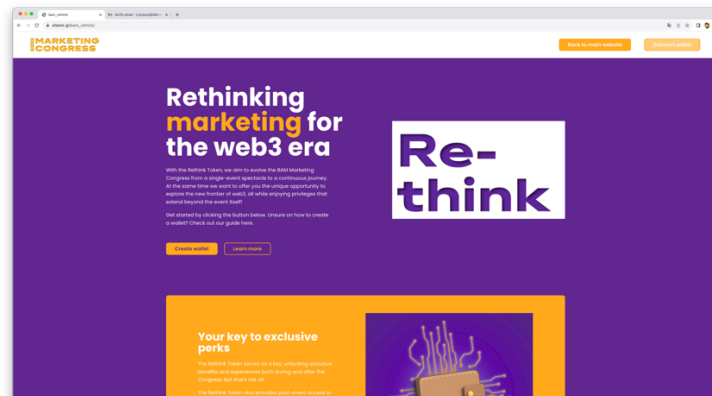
bam_rethink
Re: Verify email - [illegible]

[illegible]/bam_rethink

MARKETING CONGRESS

Back to main website

Connect wallet

Rethinking marketing for the web3 era

With the Rethink Token, we aim to evolve the BAM Marketing Congress from a single-event spectacle to a continuous journey. At the same time we want to offer you the unique opportunity to explore the new frontier of web3, all while enjoying privileges that extend beyond the event itself!

Get started by clicking the button below. Unsure on how to create a wallet? Check out our guide here.

Create wallet

Learn more

Re-think

Your key to exclusive perks

The Rethink Token serves as a key, unlocking exclusive benefits and experiences both during and after the Congress. But that's not all.

The Rethink Token also provides post-event access to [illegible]